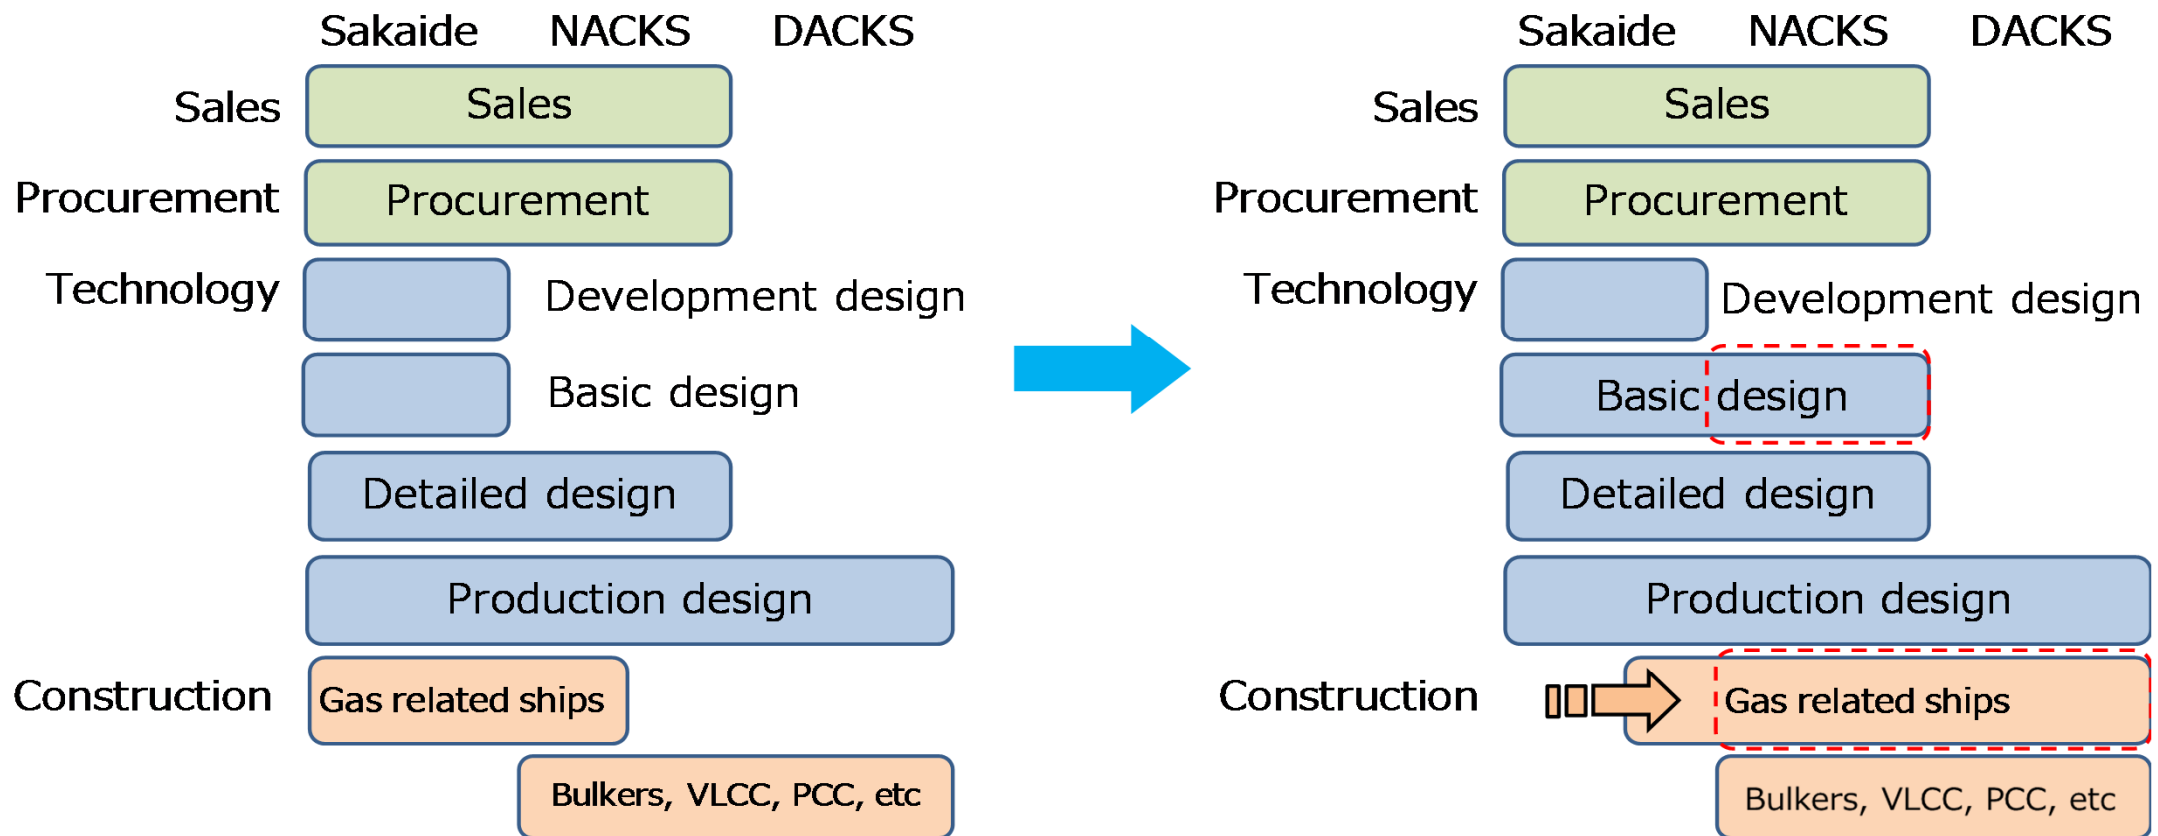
Sakaide NACKS DACKS

Sales

Sales

Procurement

Procurement

Technology

Development design

Basic design

Detailed design

Production design

Construction

Gas related ships

Bulkers, VLCC, PCC, etc

Sakaide NACKS DACKS

Sales

Sales

Procurement

Procurement

Technology

Development design

Basic design

Detailed design

Production design

Construction

Gas related ships

Bulkers, VLCC, PCC, etc